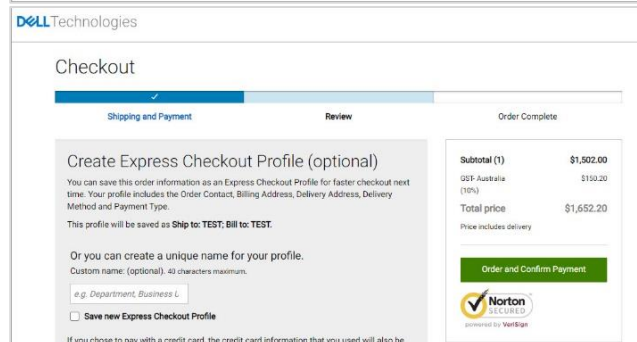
DELL Technologies

Checkout

Shipping and Payment

Review

Order Complete

Create Express Checkout Profile (optional)

You can save this order information as an Express Checkout Profile for faster checkout next time. Your profile includes the Order Contact, Billing Address, Delivery Address, Delivery Method and Payment Type.

This profile will be saved as Ship to: TEST; Bill to: TEST.

Or you can create a unique name for your profile.

Custom name: (optional). 40 characters maximum.

e.g. Department, Business U

Save new Express Checkout Profile

If you chose to pay with a credit card, the credit card information that you used will also be

| Subtotal (1) | $1,502.00 |
|---|---|
| GST- Australia (10%) | $150.20 |
| Total price | $1,652.20 |

Price includes delivery

Order and Confirm Payment

Norton SECURED

powered by VeriSign